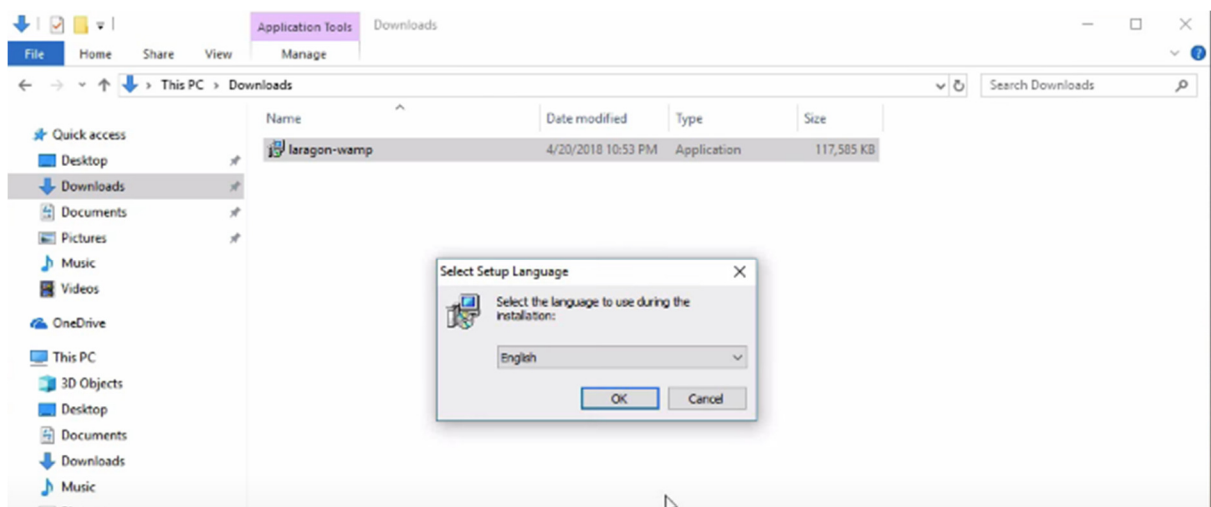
Application Tools Downloads

File Home Share View Manage

This PC › Downloads

Search Downloads

Quick access
Desktop
Downloads
Documents
Pictures
Music
Videos
OneDrive
This PC
3D Objects
Desktop
Documents
Downloads
Music

| Name | Date modified | Type | Size |
|---|---|---|---|
| laragon-wamp | 4/20/2018 10:53 PM | Application | 117,585 KB |

Select Setup Language

Select the language to use during the installation:

English

OK Cancel